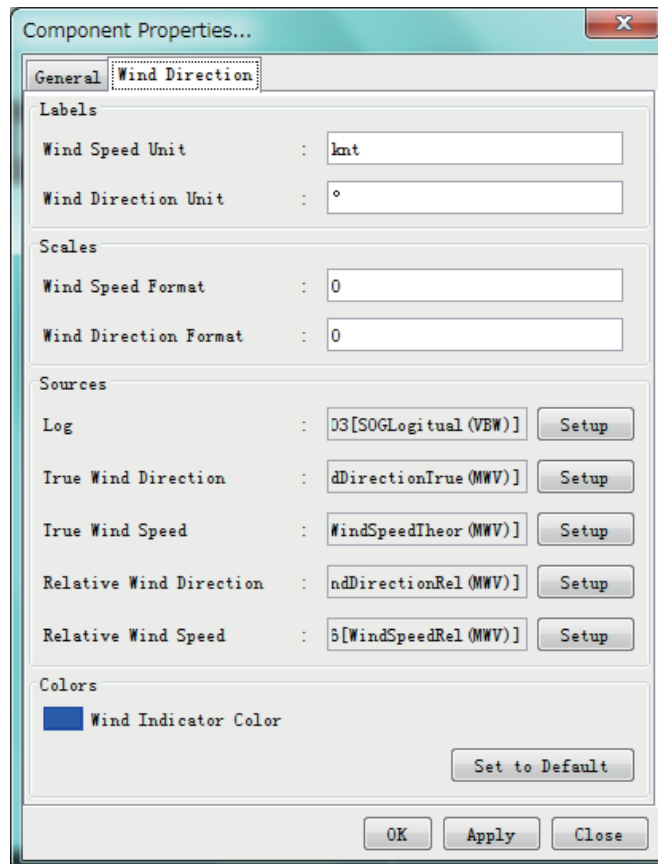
Component Properties...

X

General

Wind Direction

Labels

Wind Speed Unit : kmt

Wind Direction Unit : °

Scales

Wind Speed Format : 0

Wind Direction Format : 0

Sources

Log : 03[SOGLogitual(VBW)] Setup

True Wind Direction : dDirectionTrue(MWV)] Setup

True Wind Speed : WindSpeedTheor(MWV)] Setup

Relative Wind Direction : ndDirectionRel(MWV)] Setup

Relative Wind Speed : 6[WindSpeedRel(MWV)] Setup

Colors

Wind Indicator Color

Set to Default

OK Apply Close